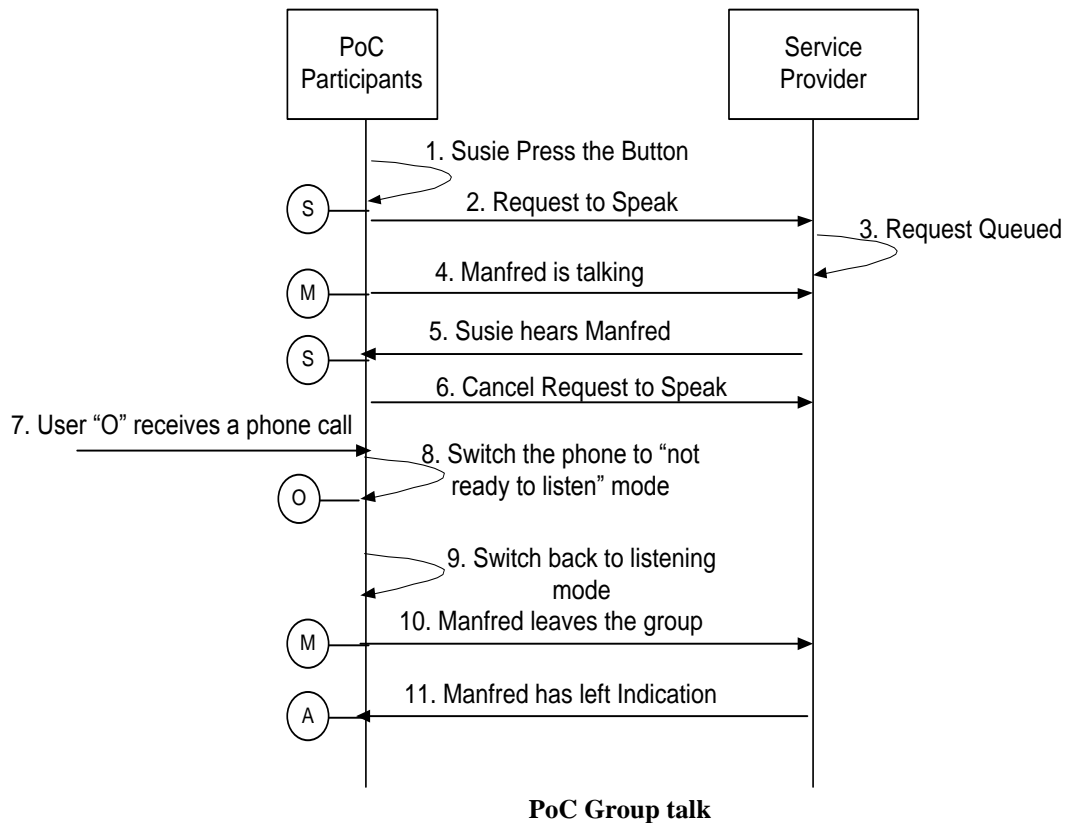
PoC Participants

Service Provider

1. Susie Press the Button

S

2. Request to Speak

3. Request Queued

M

4. Manfred is talking

S

5. Susie hears Manfred

6. Cancel Request to Speak

7. User “O” receives a phone call

8. Switch the phone to “not ready to listen” mode

O

9. Switch back to listening mode

M

10. Manfred leaves the group

A

11. Manfred has left Indication

PoC Group talk